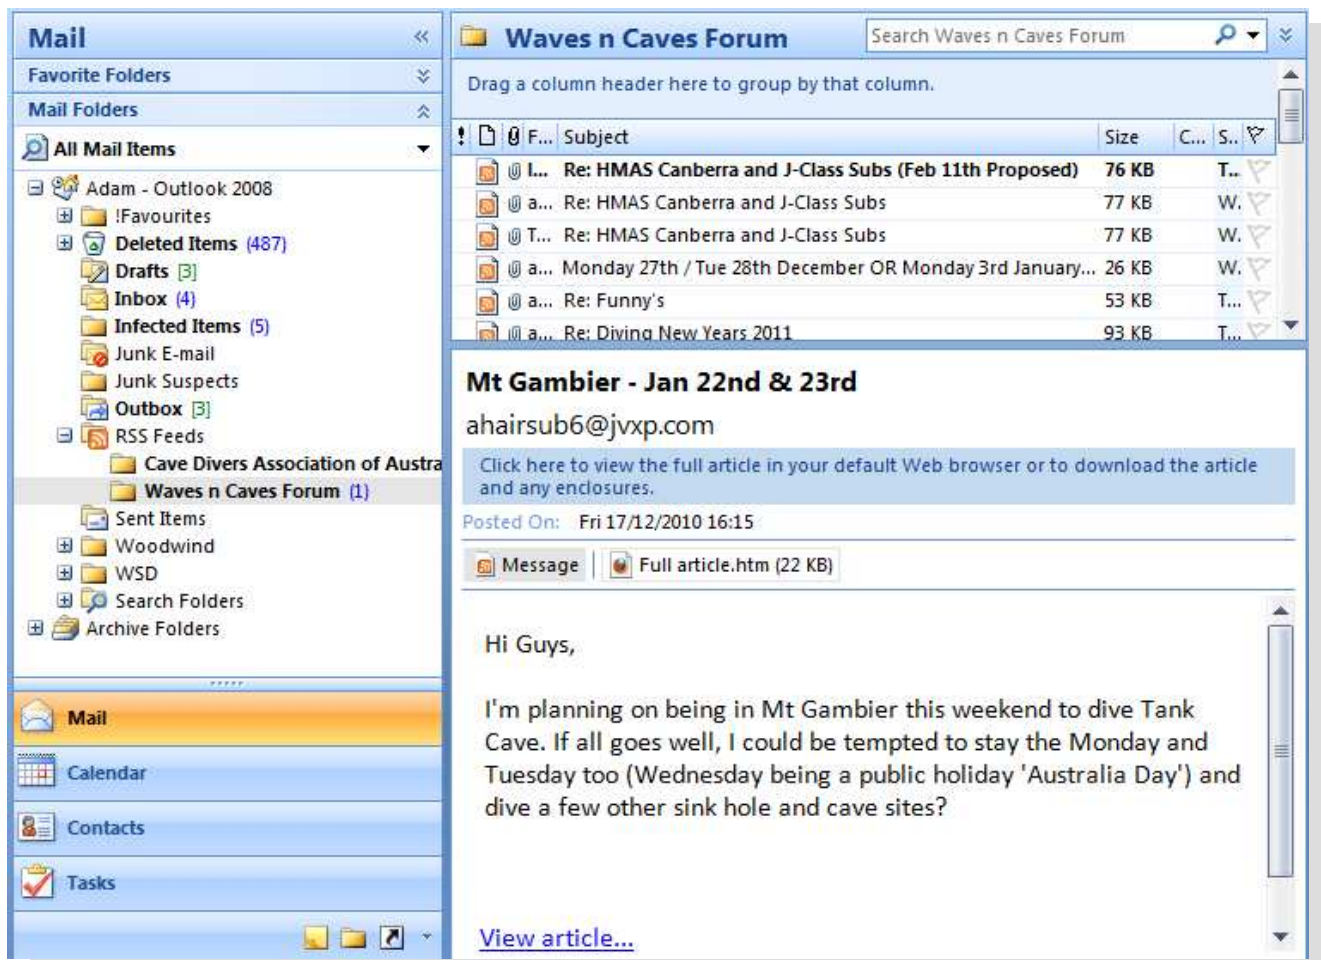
Mail
Favorite Folders
Mail Folders
All Mail Items
Adam - Outlook 2008
!Favourites
Deleted Items (487)
Drafts [3]
Inbox (4)
Infected Items (5)
Junk E-mail
Junk Suspects
Outbox [3]
RSS Feeds
Cave Divers Association of Austra
Waves n Caves Forum (1)
Sent Items
Woodwind
WSD
Search Folders
Archive Folders

Mail
Calendar
Contacts
Tasks

Waves n Caves Forum
Search Waves n Caves Forum
Drag a column header here to group by that column.

| ! | F... | Subject | Size | C... | S.. |
|---|---|---|---|---|---|
| | I... | Re: HMAS Canberra and J-Class Subs (Feb 11th Proposed) | 76 KB | | T.. |
| | a... | Re: HMAS Canberra and J-Class Subs | 77 KB | | W. |
| | T... | Re: HMAS Canberra and J-Class Subs | 77 KB | | W. |
| | a... | Monday 27th / Tue 28th December OR Monday 3rd January... | 26 KB | | W. |
| | a... | Re: Funny's | 53 KB | | T... |
| | a... | Re: Diving New Years 2011 | 93 KB | | T... |

Mt Gambier - Jan 22nd & 23rd
ahairsub6@jvxp.com
Click here to view the full article in your default Web browser or to download the article and any enclosures.
Posted On: Fri 17/12/2010 16:15
Message Full article.htm (22 KB)

Hi Guys,

I'm planning on being in Mt Gambier this weekend to dive Tank Cave. If all goes well, I could be tempted to stay the Monday and Tuesday too (Wednesday being a public holiday 'Australia Day') and dive a few other sink hole and cave sites?

View article...